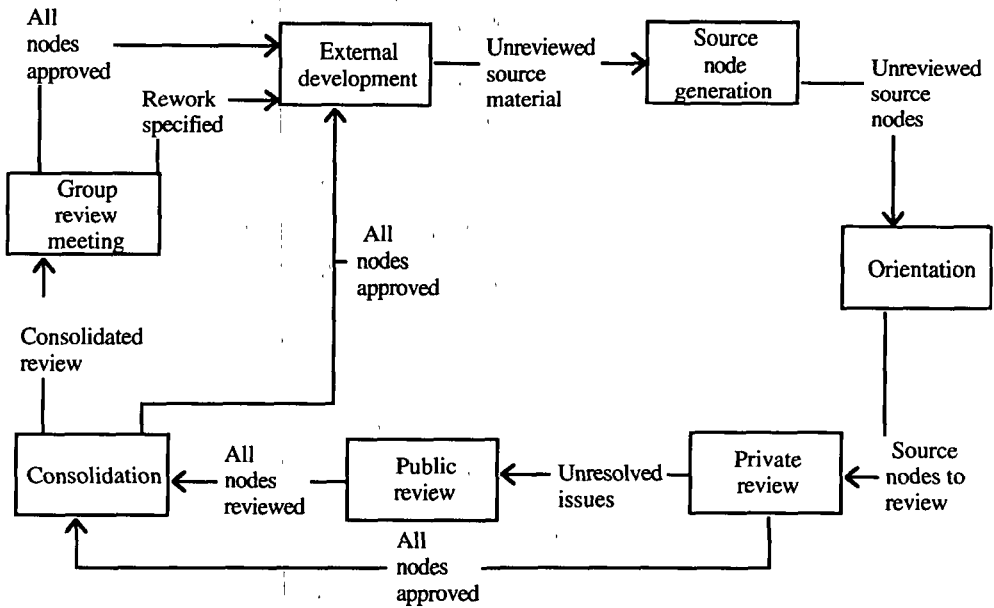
All nodes approved

Rework specified

External development

Unreviewed source material

Source node generation

Unreviewed source nodes

Group review meeting

All nodes approved

Orientation

Consolidated review

Consolidation

All nodes reviewed

Public review

Unresolved issues

Private review

Source nodes to review

All nodes approved